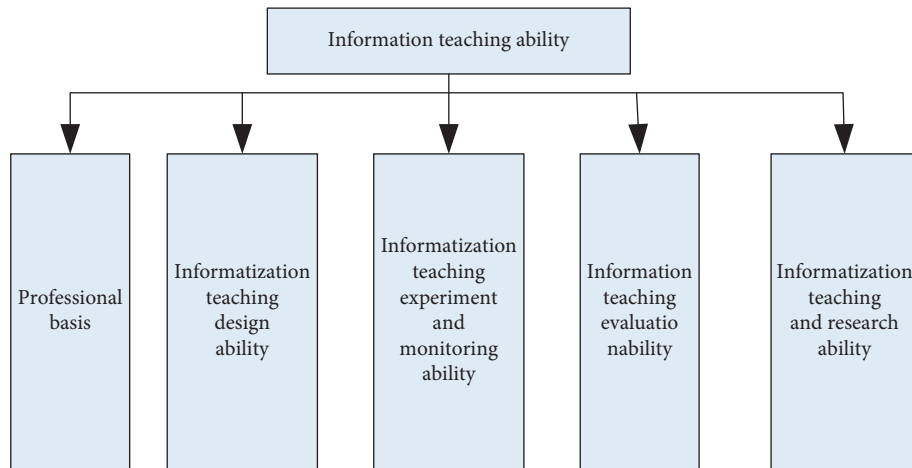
Information teaching ability

Professional basis

Informatization teaching design ability

Informatization teaching experiment and monitoring ability

Information teaching evaluatio nability

Informatization teaching and research ability